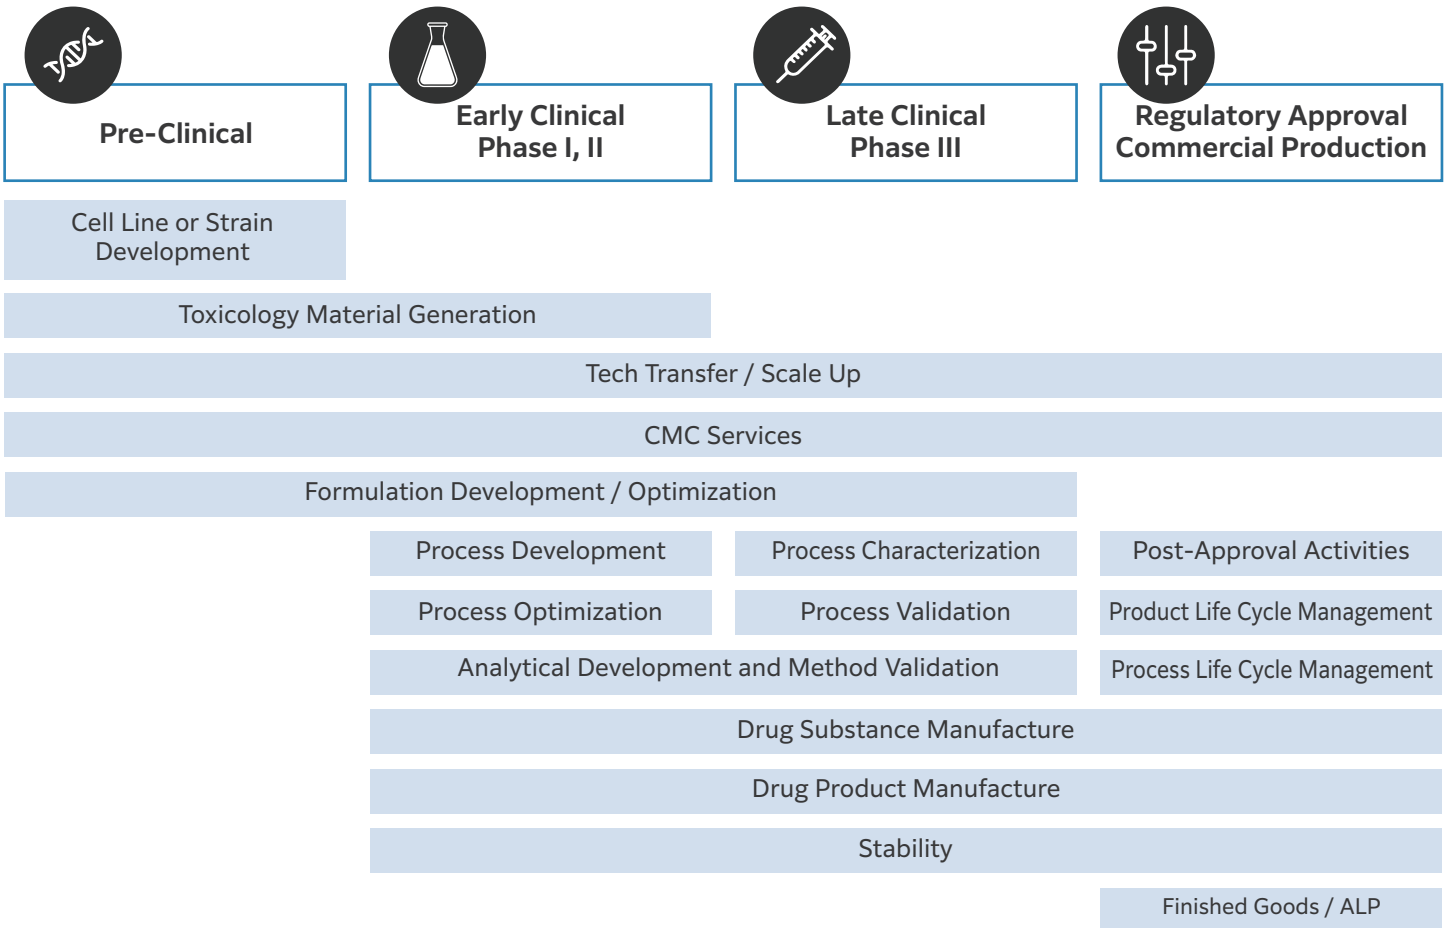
Pre-Clinical

Early Clinical
Phase I, II

Late Clinical
Phase III

Regulatory Approval
Commercial Production

Cell Line or Strain Development

Toxicology Material Generation

Tech Transfer / Scale Up

CMC Services

Formulation Development / Optimization

Process Development

Process Characterization

Post-Approval Activities

Process Optimization

Process Validation

Product Life Cycle Management

Analytical Development and Method Validation

Process Life Cycle Management

Drug Substance Manufacture

Drug Product Manufacture

Stability

Finished Goods / ALP